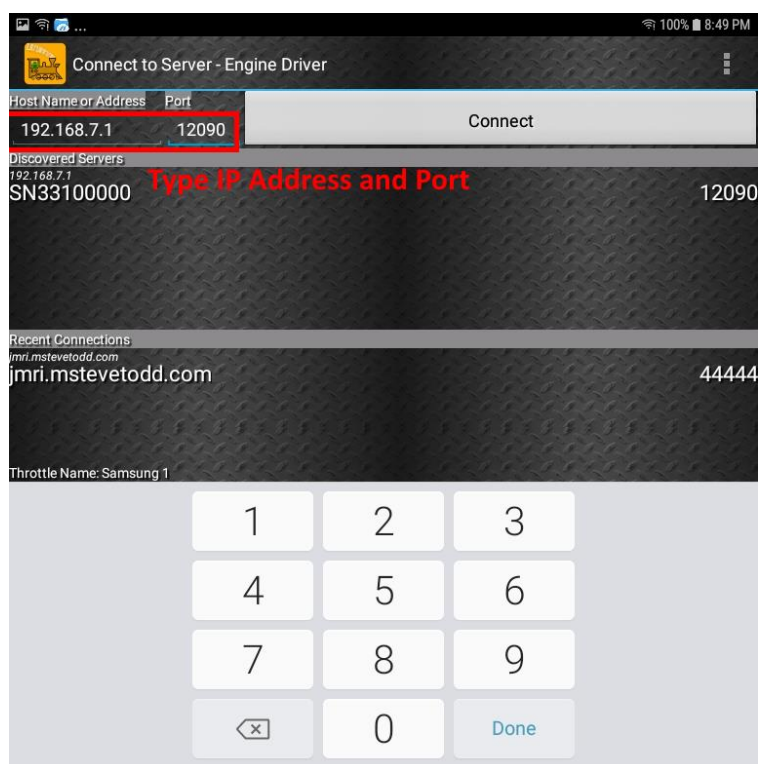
100% 8:49 PM

Connect to Server - Engine Driver

Host Name or Address Port

192.168.7.1 12090

Connect

Discovered Servers

192.168.7.1

SN33100000 12090

Type IP Address and Port

Recent Connections

jmri.mstevetodd.com

jmri.mstevetodd.com 44444

Throttle Name: Samsung 1

1 2 3

4 5 6

7 8 9

0 Done